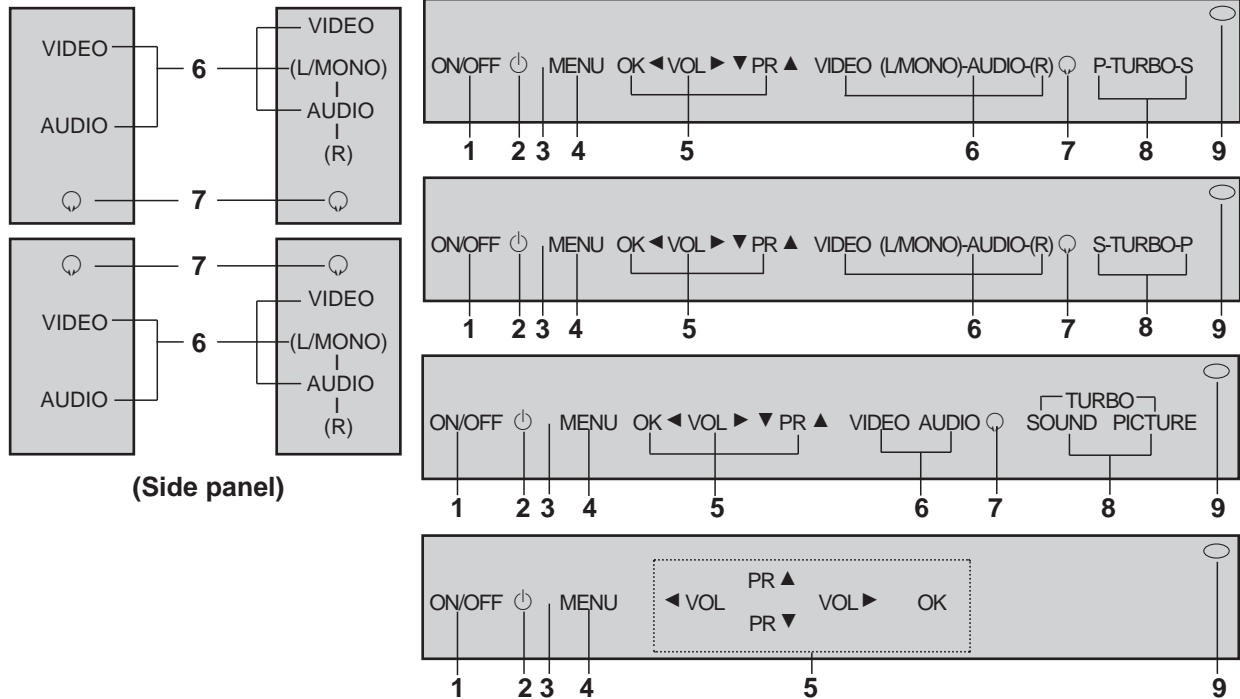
VIDEO
6
AUDIO
7

VIDEO
(L/MONO)
AUDIO
(R)

7

VIDEO
6
AUDIO

VIDEO
(L/MONO)
AUDIO
(R)

(Side panel)

ON/OFF ⏻ MENU OK ◄ VOL ► ▼ PR ▲ VIDEO (L/MONO)-AUDIO-(R) P-TURBO-S
1 2 3 4 5 6 7 8 9

ON/OFF ⏻ MENU OK ◄ VOL ► ▼ PR ▲ VIDEO (L/MONO)-AUDIO-(R) S-TURBO-P
1 2 3 4 5 6 7 8 9

ON/OFF ⏻ MENU OK ◄ VOL ► ▼ PR ▲ VIDEO AUDIO TURBO SOUND PICTURE
1 2 3 4 5 6 7 8 9

ON/OFF ⏻ MENU ◄ VOL PR ▲ PR ▼ VOL ► OK
1 2 3 4 5 9